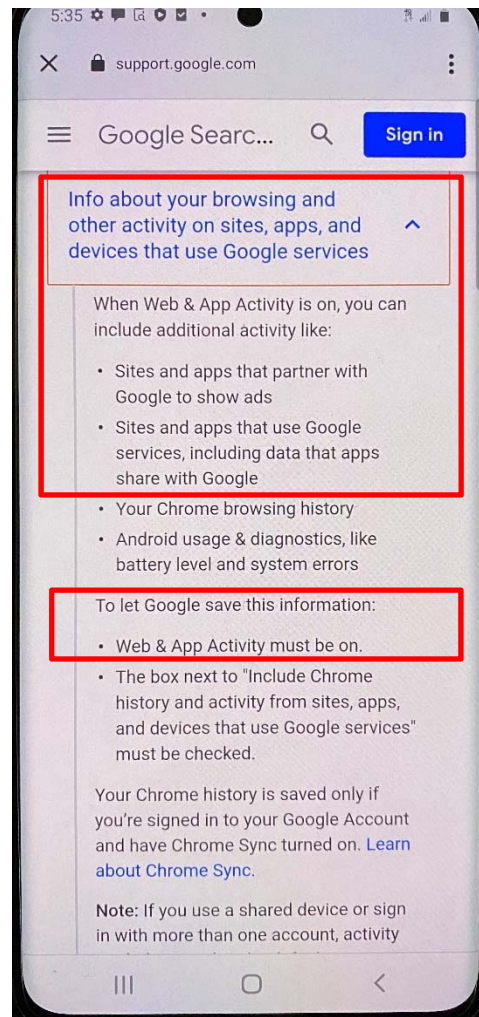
5:35

support.google.com

Google Searc...

Sign in

Info about your browsing and other activity on sites, apps, and devices that use Google services

When Web & App Activity is on, you can include additional activity like:

- Sites and apps that partner with Google to show ads
- Sites and apps that use Google services, including data that apps share with Google
- Your Chrome browsing history
- Android usage & diagnostics, like battery level and system errors

To let Google save this information:

- Web & App Activity must be on.
- The box next to "Include Chrome history and activity from sites, apps, and devices that use Google services" must be checked.

Your Chrome history is saved only if you're signed in to your Google Account and have Chrome Sync turned on. Learn about Chrome Sync.

Note: If you use a shared device or sign in with more than one account, activity